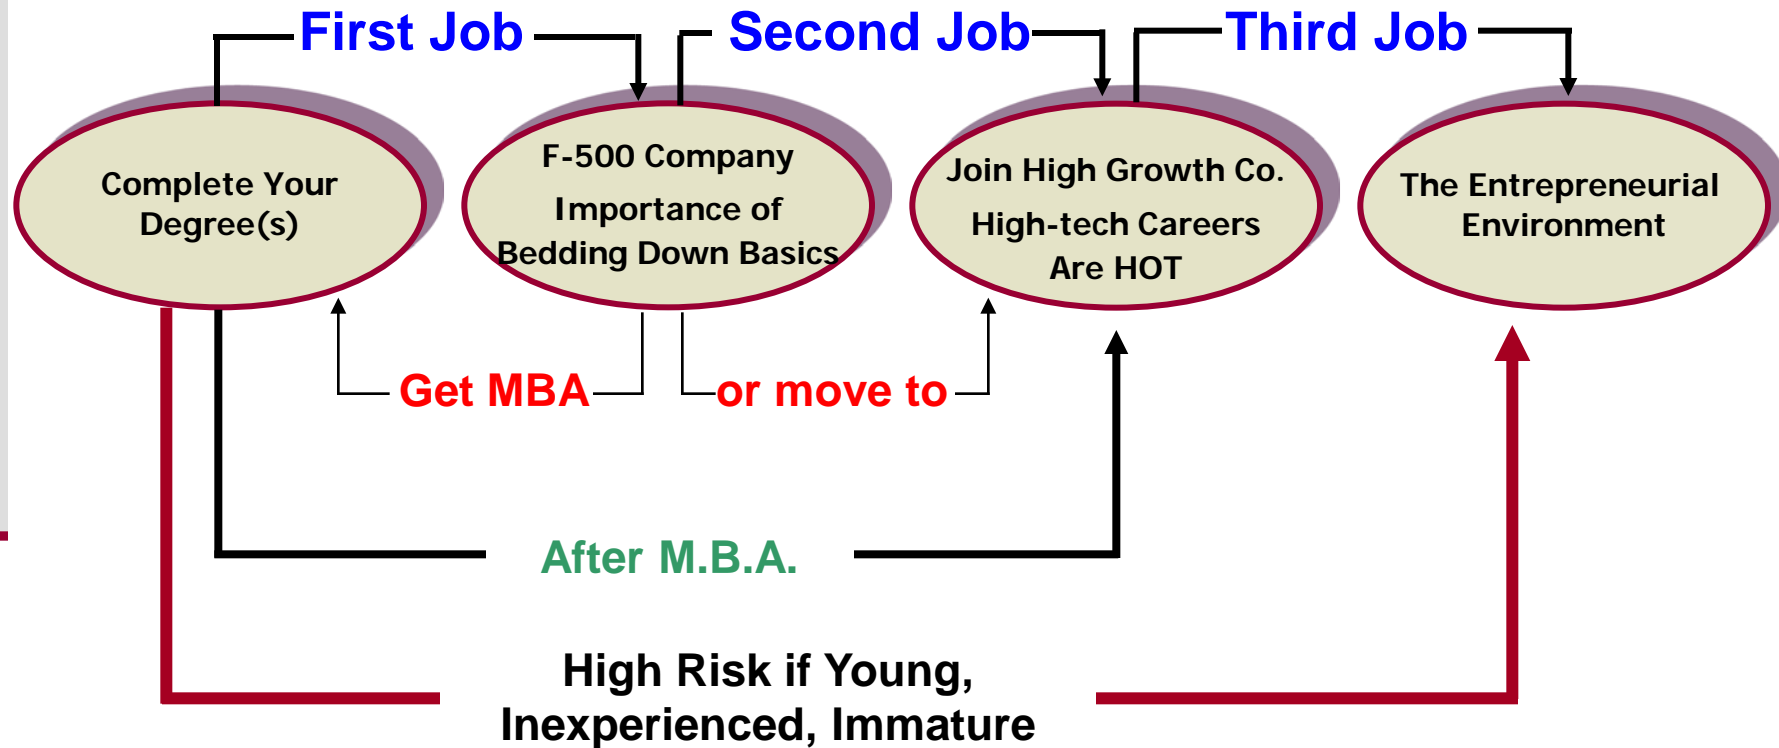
First Job

Second Job

Third Job

Complete Your Degree(s)

F-500 Company

Importance of Bedding Down Basics

Join High Growth Co.

High-tech Careers Are HOT

The Entrepreneurial Environment

Get MBA

or move to

After M.B.A.

High Risk if Young, Inexperienced, Immature